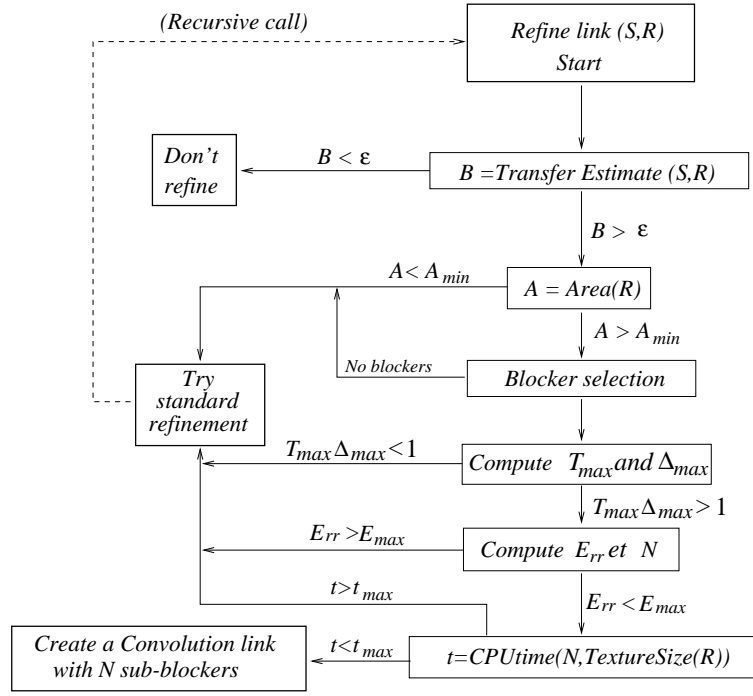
(Recursive call)

Refine link (S,R) Start

Don't refine

$B < \varepsilon$

$B$ =Transfer Estimate (S,R)

$B > \varepsilon$

$A < A_{min}$

$A = Area(R)$

$A > A_{min}$

No blockers

Try standard refinement

Blocker selection

$T_{max}\Delta_{max} < 1$

Compute $T_{max}$ and $\Delta_{max}$

$T_{max}\Delta_{max} > 1$

$E_{rr} > E_{max}$

Compute $E_{rr}$ et $N$

$t > t_{max}$

$E_{rr} < E_{max}$

Create a Convolution link with N sub-blockers

$t < t_{max}$

$t$=CPUtime(N,TextureSize(R))